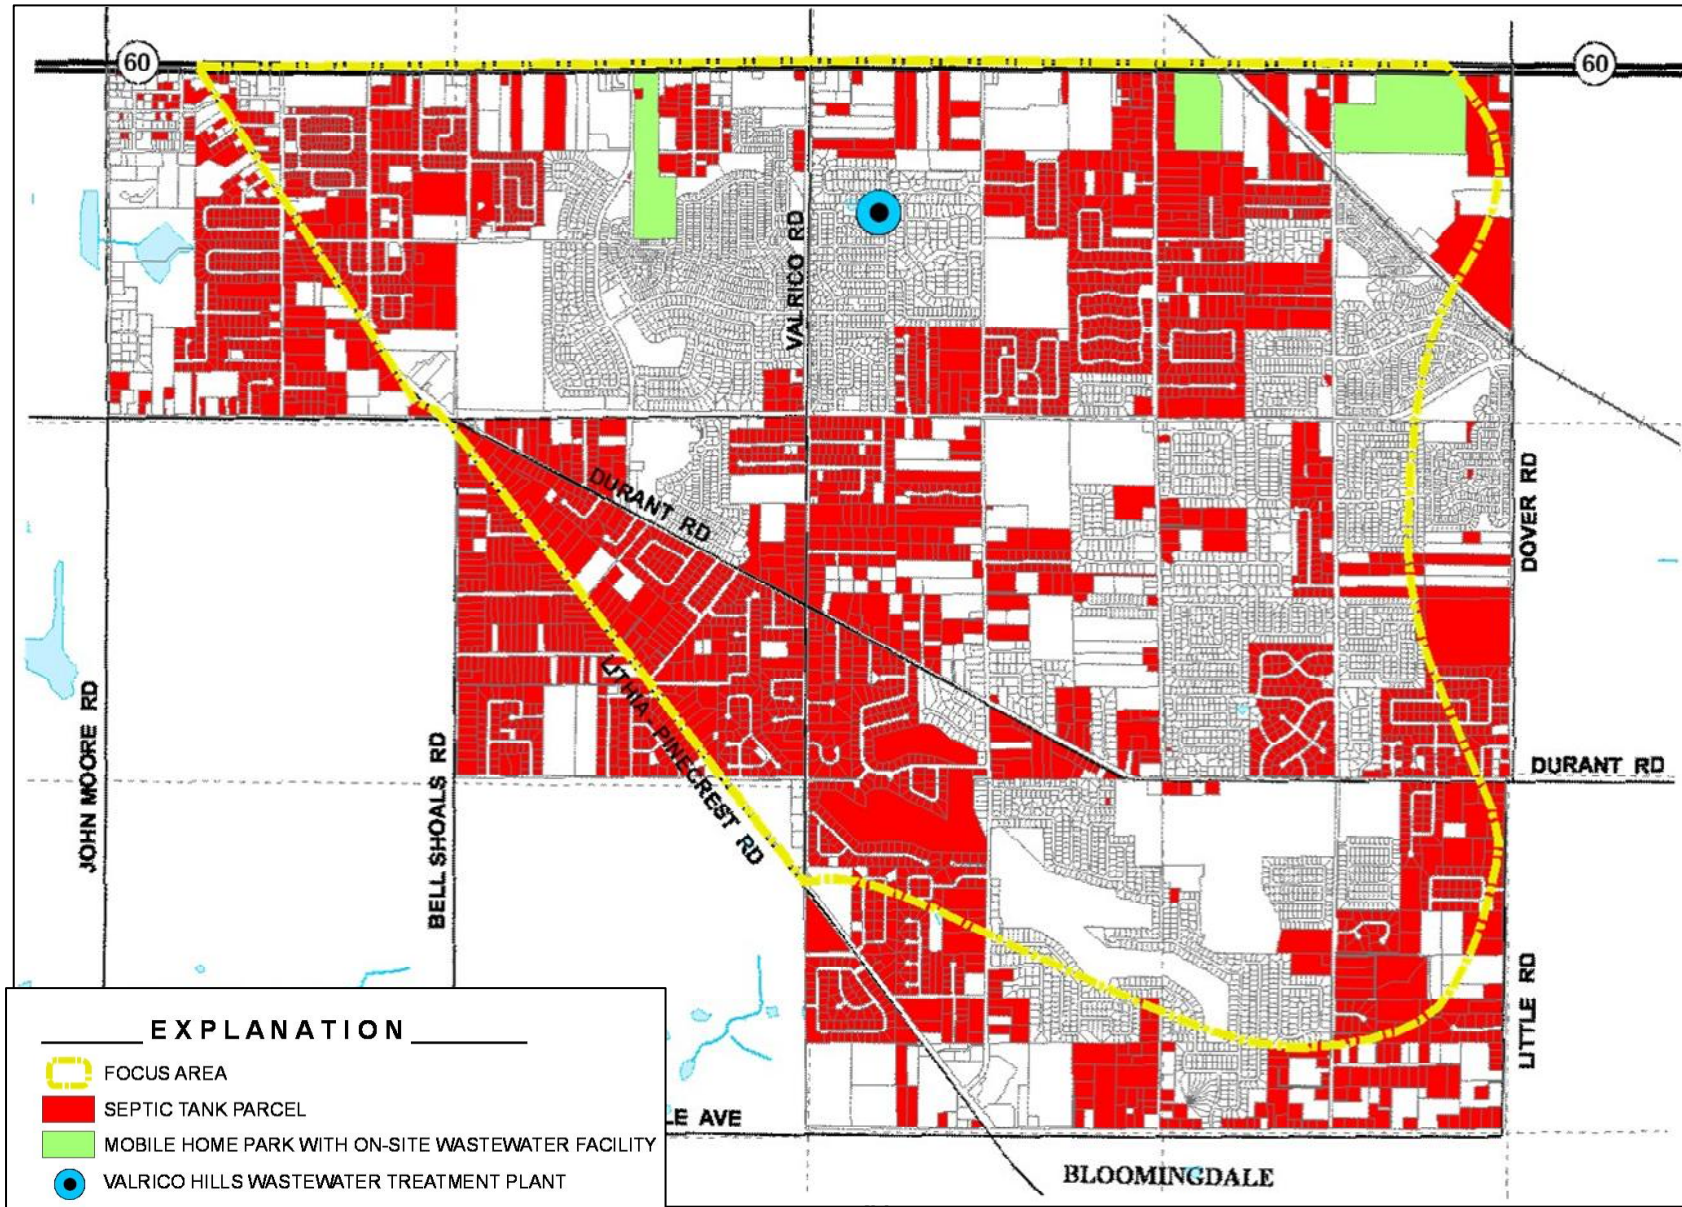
60

60

VALRICO RD

DURANT RD

DOVER RD

LITHIA-PINECREST RD

JOHN MOORE RD

BELL SHOALS RD

DURANT RD

LITTLE RD

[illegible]E AVE

BLOOMINGDALE

EXPLANATION

FOCUS AREA

SEPTIC TANK PARCEL

MOBILE HOME PARK WITH ON-SITE WASTEWATER FACILITY

VALRICO HILLS WASTEWATER TREATMENT PLANT